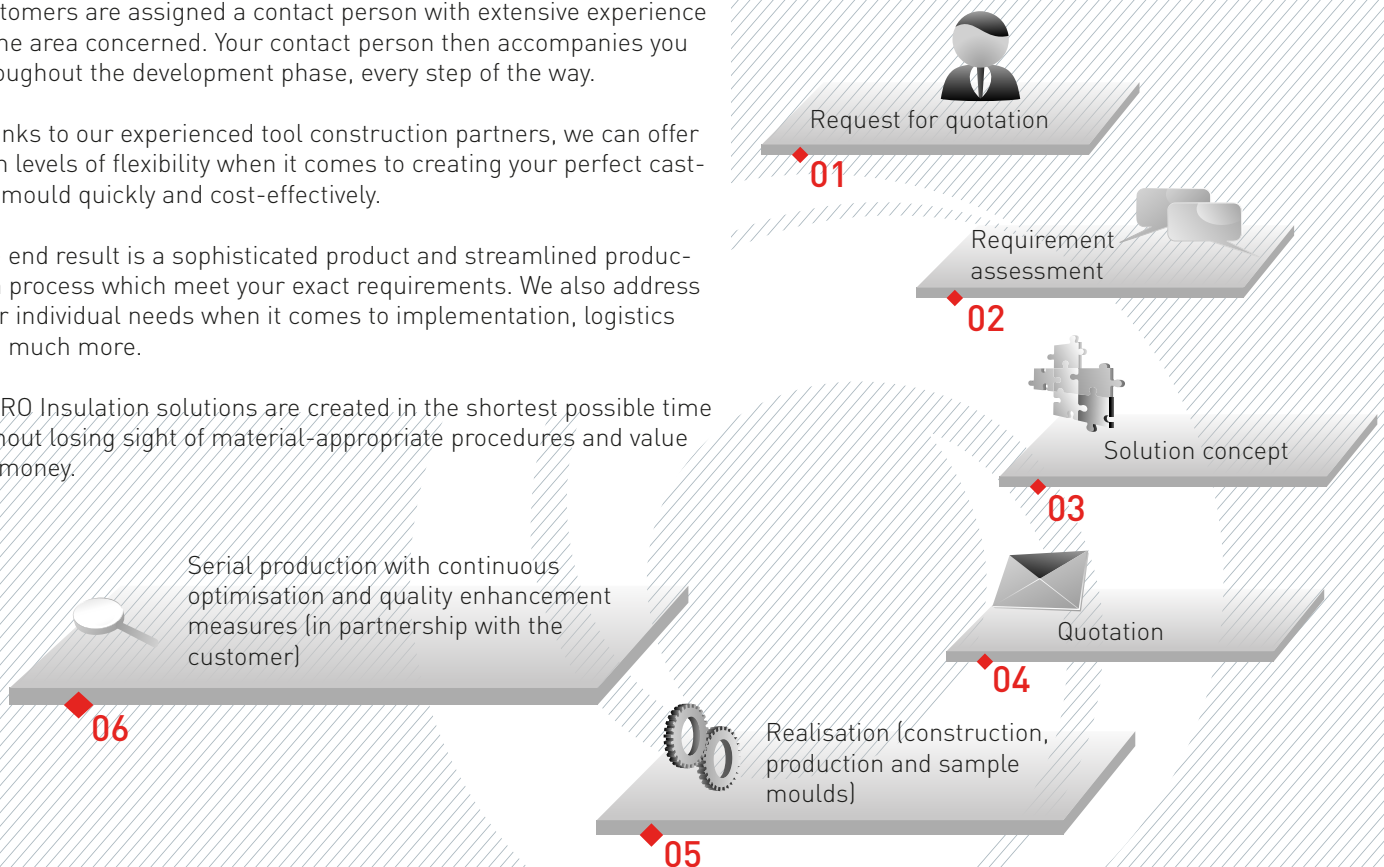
tomers are assigned a contact person with extensive experience he area concerned. Your contact person then accompanies you oughout the development phase, every step of the way.

nks to our experienced tool construction partners, we can offer n levels of flexibility when it comes to creating your perfect cast-mould quickly and cost-effectively.

end result is a sophisticated product and streamlined produc- process which meet your exact requirements. We also address r individual needs when it comes to implementation, logistics much more.

RO Insulation solutions are created in the shortest possible time hout losing sight of material-appropriate procedures and value money.

Request for quotation
01

Requirement assessment
02

Solution concept
03

Quotation
04

Realisation (construction, production and sample moulds)
05

Serial production with continuous optimisation and quality enhancement measures (in partnership with the customer)
06